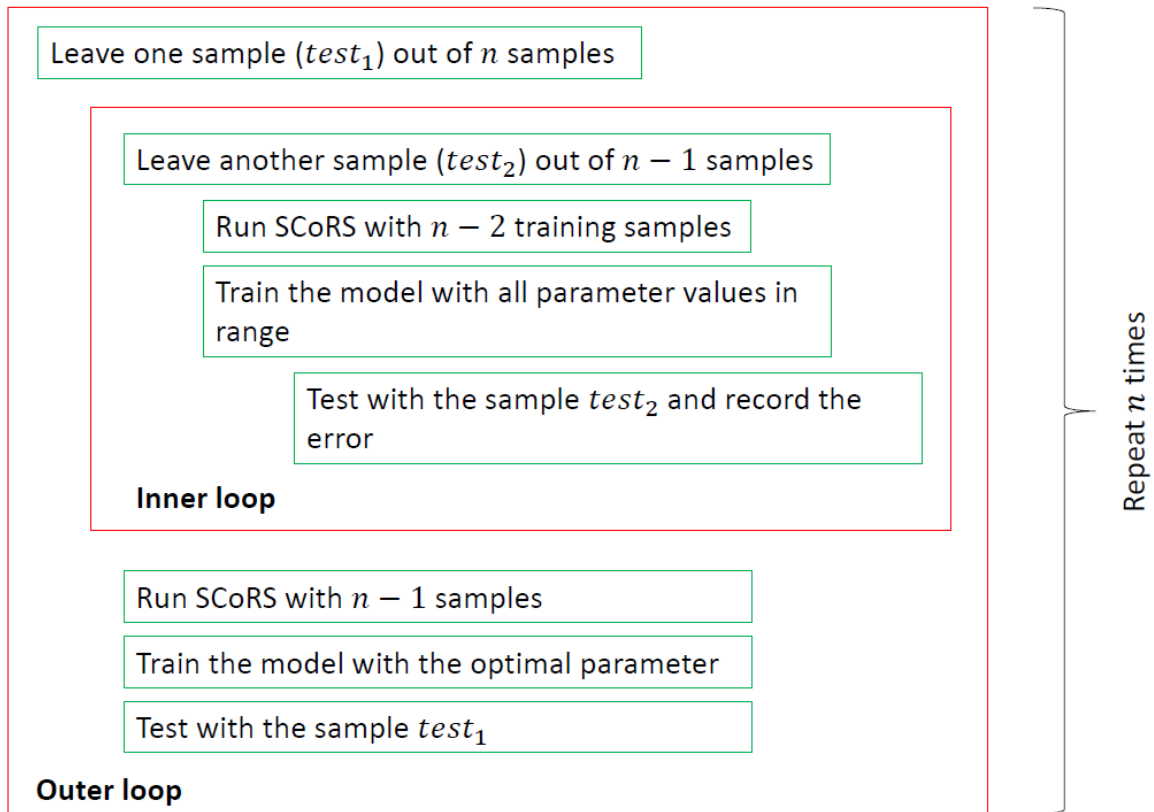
Leave one sample ($test_1$) out of $n$ samples

Leave another sample ($test_2$) out of $n-1$ samples

Run SCoRS with $n-2$ training samples

Train the model with all parameter values in range

Test with the sample $test_2$ and record the error

**Inner loop**

Run SCoRS with $n-1$ samples

Train the model with the optimal parameter

Test with the sample $test_1$

**Outer loop**

Repeat $n$ times